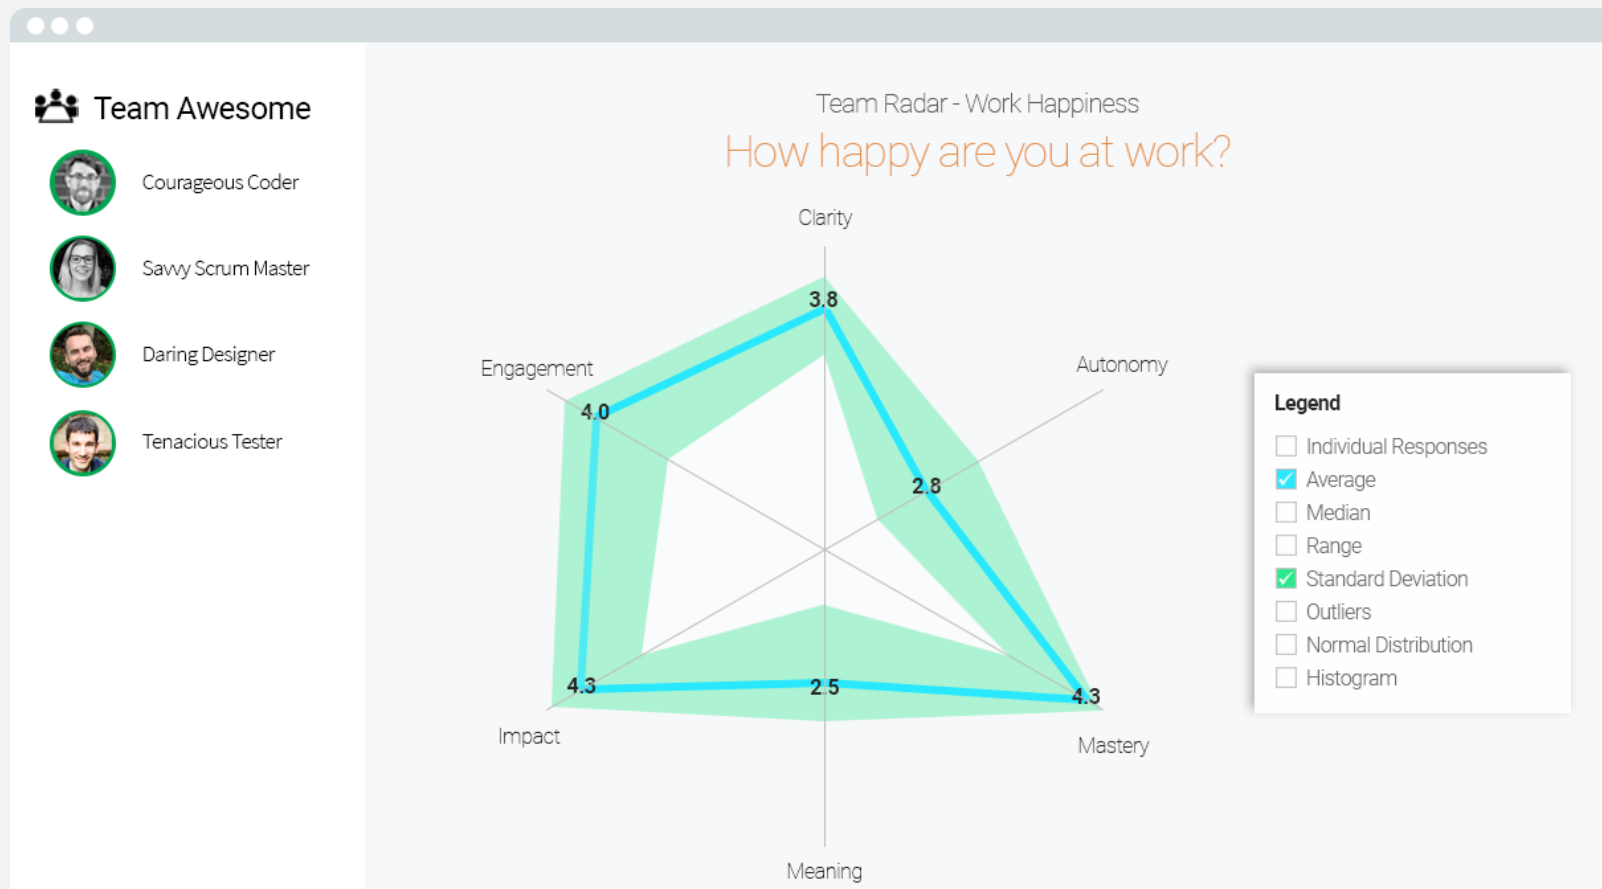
Team Awesome

Courageous Coder

Savvy Scrum Master

Daring Designer

Tenacious Tester

Team Radar - Work Happiness

How happy are you at work?

Clarity

Autonomy

Mastery

Meaning

Impact

Engagement

3.8

2.8

4.3

2.5

4.3

4.0

Legend

Individual Responses

Average

Median

Range

Standard Deviation

Outliers

Normal Distribution

Histogram